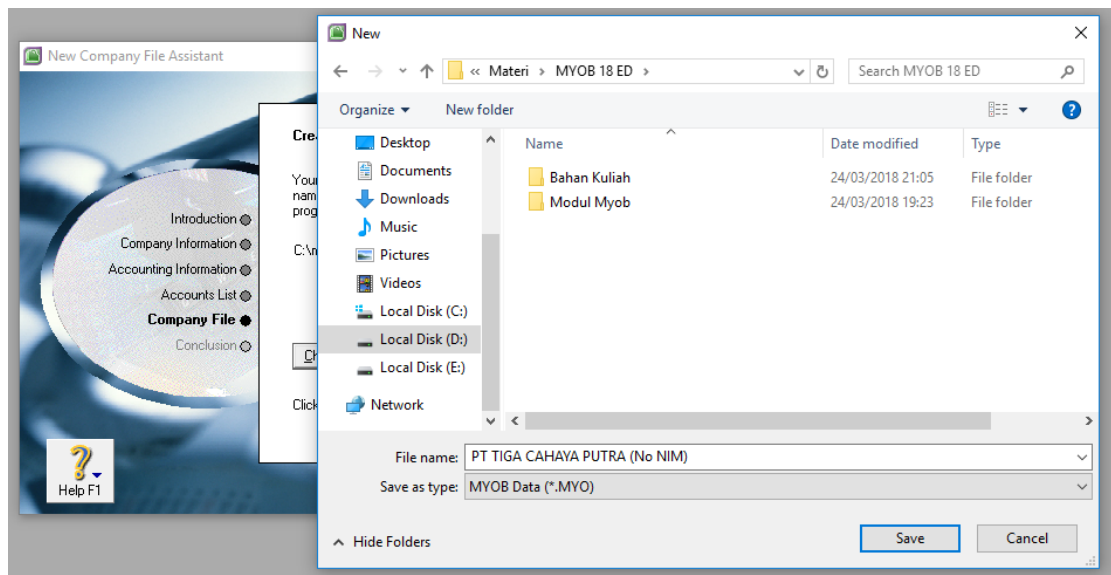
New Company File Assistant

Cre

Your
nam
prog

C:\n

Ch

Click

Introduction
Company Information
Accounting Information
Accounts List
Company File
Conclusion

Help F1

New

« Materi › MYOB 18 ED ›

Search MYOB 18 ED

Organize ▾ New folder

Desktop
Documents
Downloads
Music
Pictures
Videos
Local Disk (C:)
Local Disk (D:)
Local Disk (E:)
Network

| Name | Date modified | Type |
|---|---|---|
| Bahan Kuliah | 24/03/2018 21:05 | File folder |
| Modul Myob | 24/03/2018 19:23 | File folder |

File name: PT TIGA CAHAYA PUTRA (No NIM)
Save as type: MYOB Data (*.MYO)

Hide Folders

Save Cancel